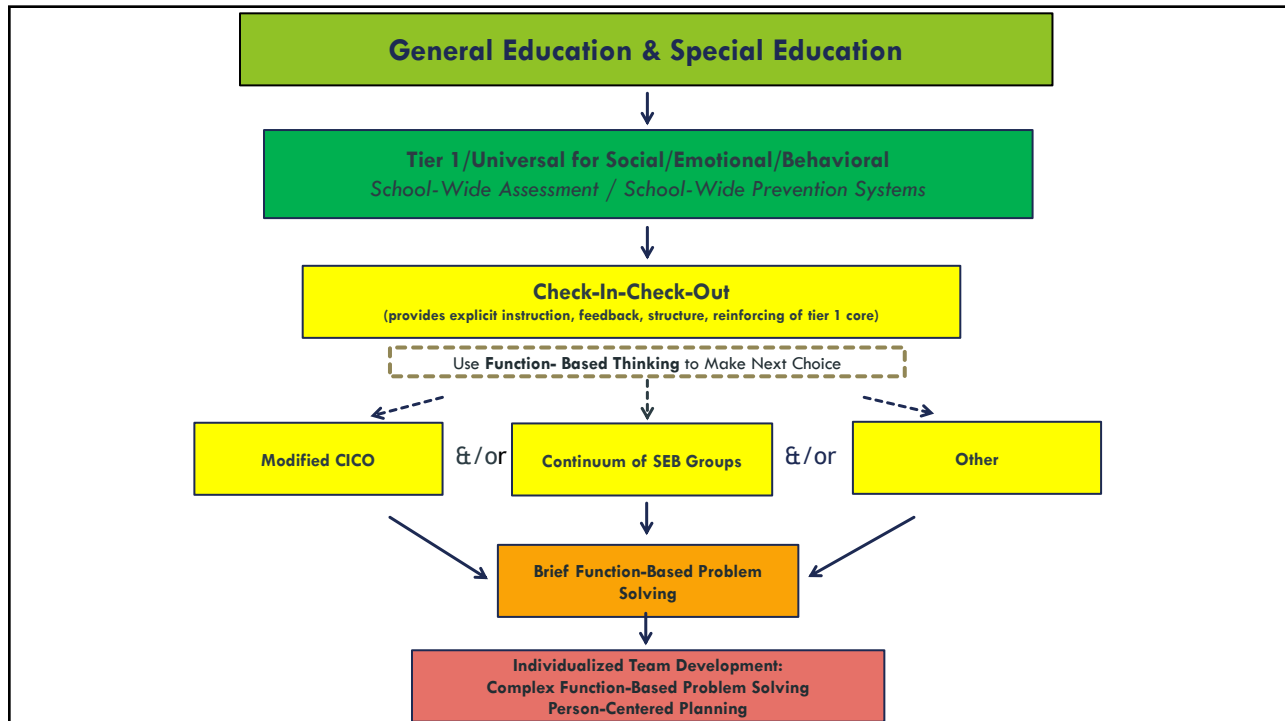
General Education & Special Education

Tier 1/Universal for Social/Emotional/Behavioral
School-Wide Assessment / School-Wide Prevention Systems

Check-In-Check-Out
(provides explicit instruction, feedback, structure, reinforcing of tier 1 core)

Use Function- Based Thinking to Make Next Choice

Modified CICO

&/or

Continuum of SEB Groups

&/or

Other

Brief Function-Based Problem Solving

Individualized Team Development:
Complex Function-Based Problem Solving
Person-Centered Planning